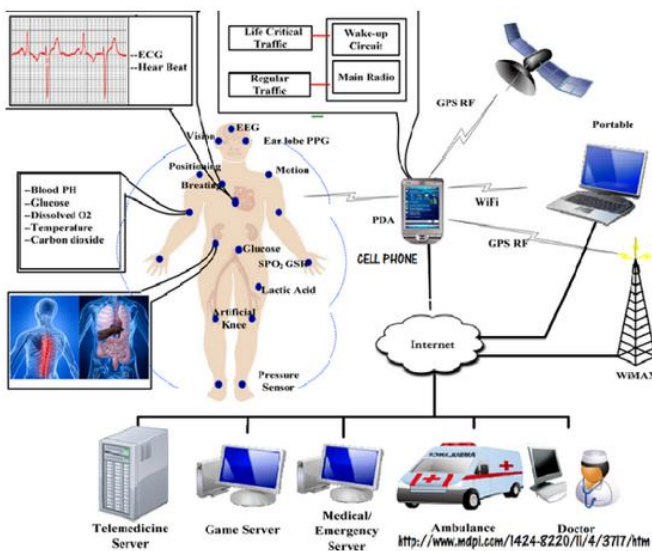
--ECG
--Hear Beat

Life Critical Traffic

Wake-up Circuit

Regular Traffic

Main Radio

GPS RF

Portable

Vision

EEG

Ear lobe PPG

Positioning

Breathing

Motion

--Blood PH
--Glucose
--Dissolved O2
--Temperature
--Carbon dioxide

PDA

WiFi

CELL PHONE

GPS RF

Glucose

$SPO_2$ GSR

Lactic Acid

Artificial Knee

Internet

Pressure Sensor

WiMAX

Telemedicine Server

Game Server

Medical/ Emergency Server

Ambulance

Doctor

http://www.mdpi.com/1424-8220/11/4/3717/htm